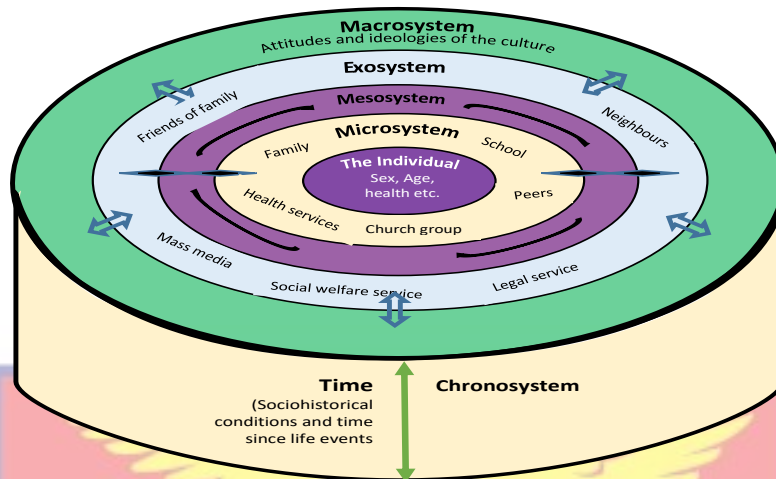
Macrosystem
Attitudes and ideologies of the culture

Exosystem

Friends of family

Neighbours

Mesosystem

Microsystem

Family

School

The Individual
Sex, Age, health etc.

Health services

Peers

Church group

Mass media

Legal service

Social welfare service

Time
(Sociohistorical conditions and time since life events

Chronosystem